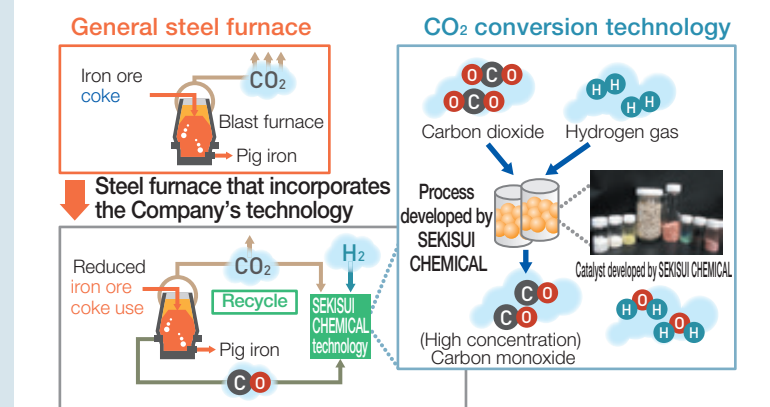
General steel furnace

Iron ore
coke

$CO_2$

Blast furnace

Pig iron

Steel furnace that incorporates the Company's technology

Reduced
iron ore
coke use

$CO_2$

$H_2$

Recycle

SEKISUI CHEMICAL technology

Pig iron

CO

$CO_2$ conversion technology

OCO
OCO

Carbon dioxide

HH
HH

Hydrogen gas

Process developed by SEKISUI CHEMICAL

Catalyst developed by SEKISUI CHEMICAL

CO
CO

(High concentration)
Carbon monoxide

HOH
HOH